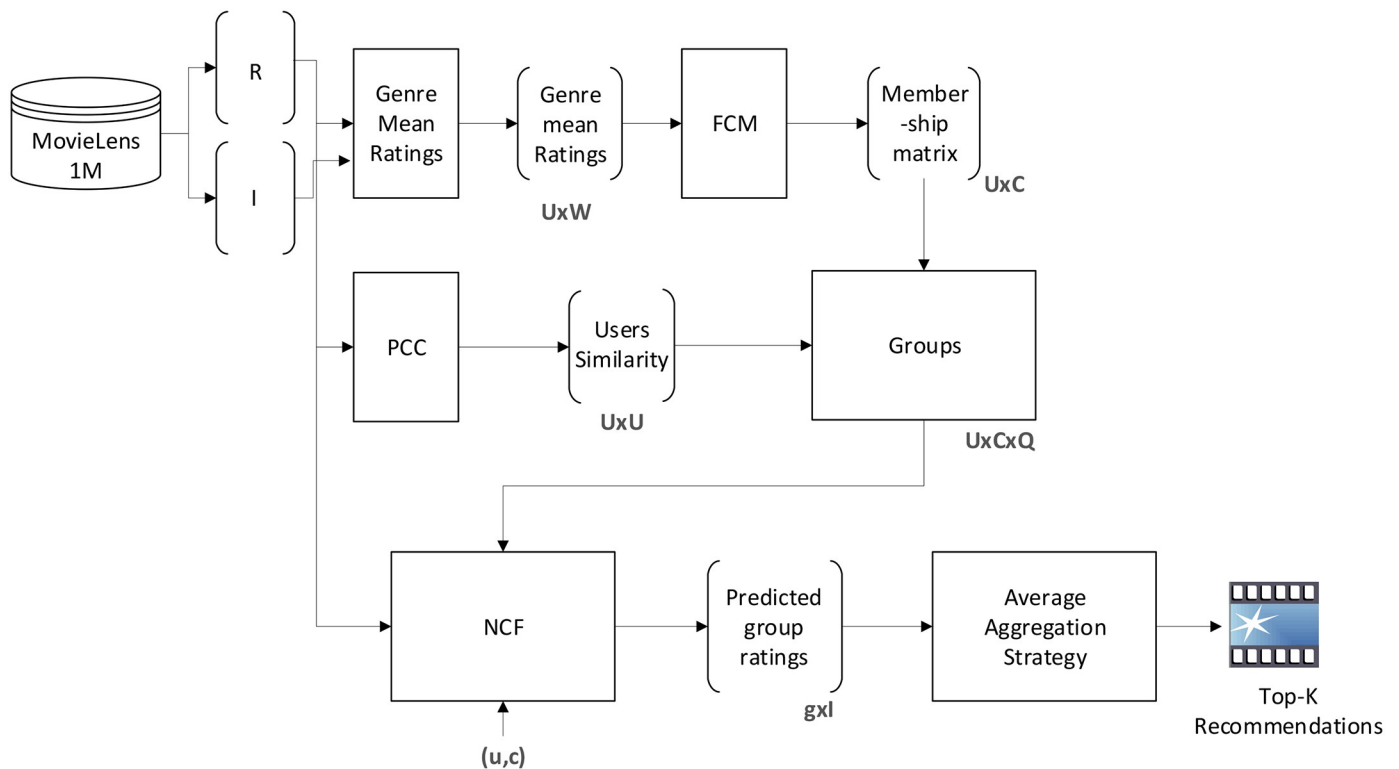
MovieLens 1M

R

I

Genre Mean Ratings

Genre mean Ratings

UxW

FCM

Member -ship matrix

UxC

PCC

Users Similarity

UxU

Groups

UxCxQ

NCF

(u,c)

Predicted group ratings

gxI

Average Aggregation Strategy

Top-K Recommendations